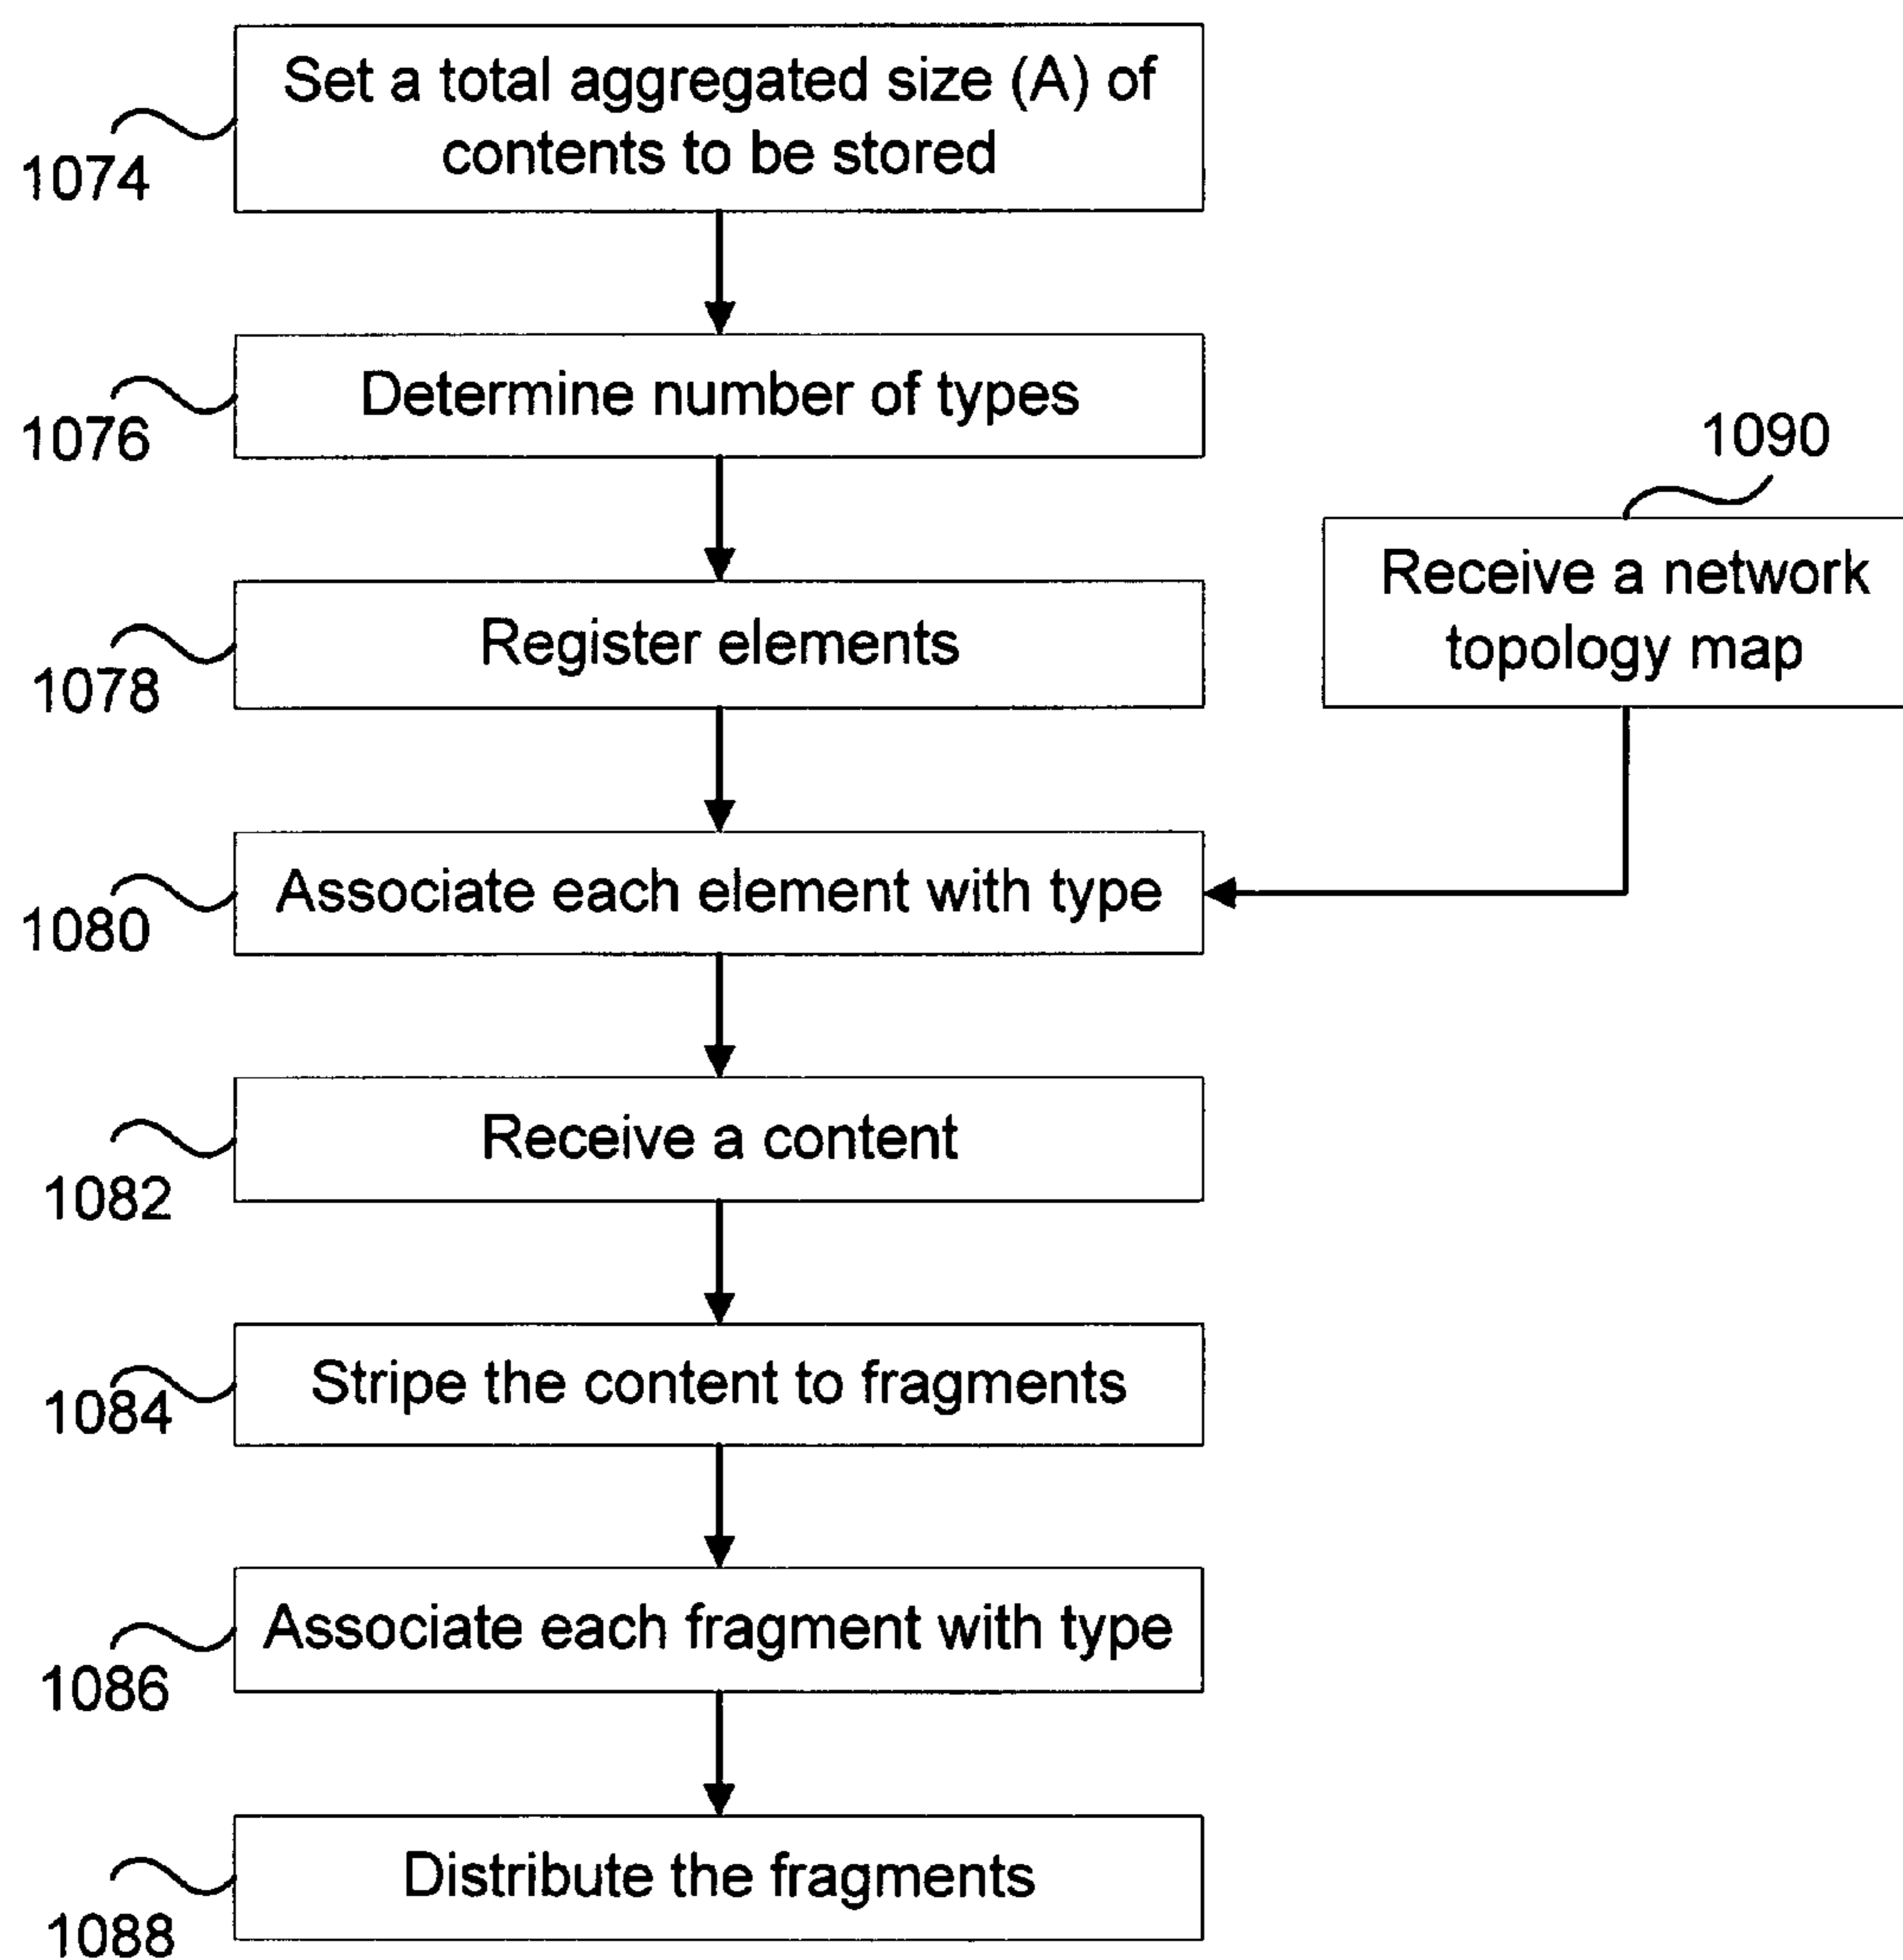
1074
Set a total aggregated size (A) of contents to be stored

1076
Determine number of types

1090
Receive a network topology map

1078
Register elements

1080
Associate each element with type

1082
Receive a content

1084
Stripe the content to fragments

1086
Associate each fragment with type

1088
Distribute the fragments